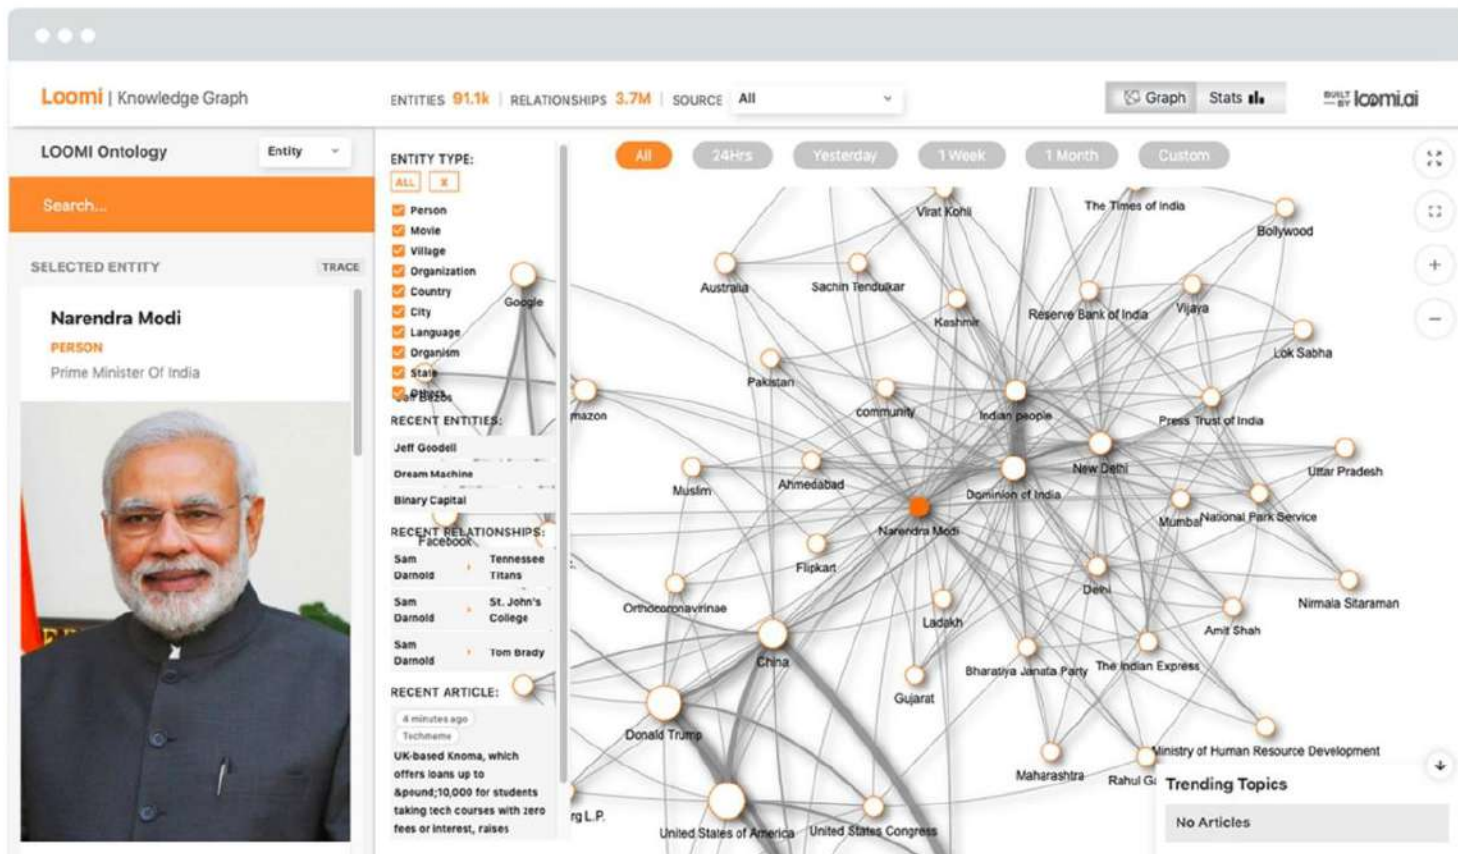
Loomi | Knowledge Graph

ENTITIES 91.1k | RELATIONSHIPS 3.7M | SOURCE All

Graph Stats

BUILT BY loomi.ai

LOOMI Ontology Entity

Search...

SELECTED ENTITY TRACE

Narendra Modi
PERSON
Prime Minister Of India

ENTITY TYPE:
ALL X
Person
Movie
Village
Organization
Country
City
Language
Organism
State
Other

RECENT ENTITIES:
Jeff Goodell
Dream Machine
Binary Capital

RECENT RELATIONSHIPS:
| Sam Darnold | Tennessee Titans |
|---|---|
| Sam Darnold | St. John's College |
| Sam Darnold | Tom Brady |

RECENT ARTICLE:
4 minutes ago
Techmeme
UK-based Knoma, which offers loans up to &pound;10,000 for students taking tech courses with zero fees or interest, raises

All 24Hrs Yesterday 1 Week 1 Month Custom

Virat Kohli
The Times of India
Bollywood
Google
Australia
Sachin Tendulkar
Kashmir
Reserve Bank of India
Vijaya
Lok Sabha
Pakistan
mazon
community
Indian people
Press Trust of India
Muslim
Ahmedabad
New Delhi
Uttar Pradesh
Dominion of India
Mumbai
National Park Service
Facebook
Narendra Modi
Flipkart
Delhi
Orthocoronavirinae
Nirmala Sitaraman
Ladakh
Amit Shah
China
Bharatiya Janata Party
The Indian Express
Gujarat
Donald Trump
Ministry of Human Resource Development
Maharashtra
Rahul G
rg L.P.
United States of America
United States Congress

Trending Topics
No Articles